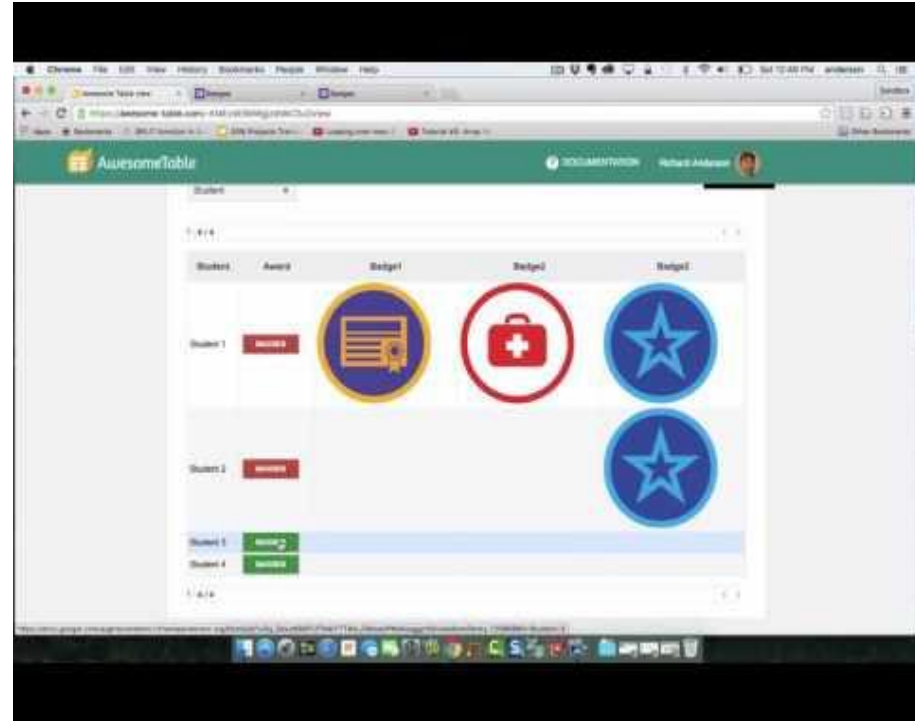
Chrome File Edit View History Bookmarks People Window Help

AwesomeTable

DOCUMENTATION Richard Anderson

Student

1 - 4 / 4

| Student | Award | Badge1 | Badge2 | Badge3 |
|---|---|---|---|---|
| Student 1 | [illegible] | | | |
| Student 2 | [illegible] | | | |
| Student 3 | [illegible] | | | |
| Student 4 | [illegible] | | | |

1 - 4 / 4